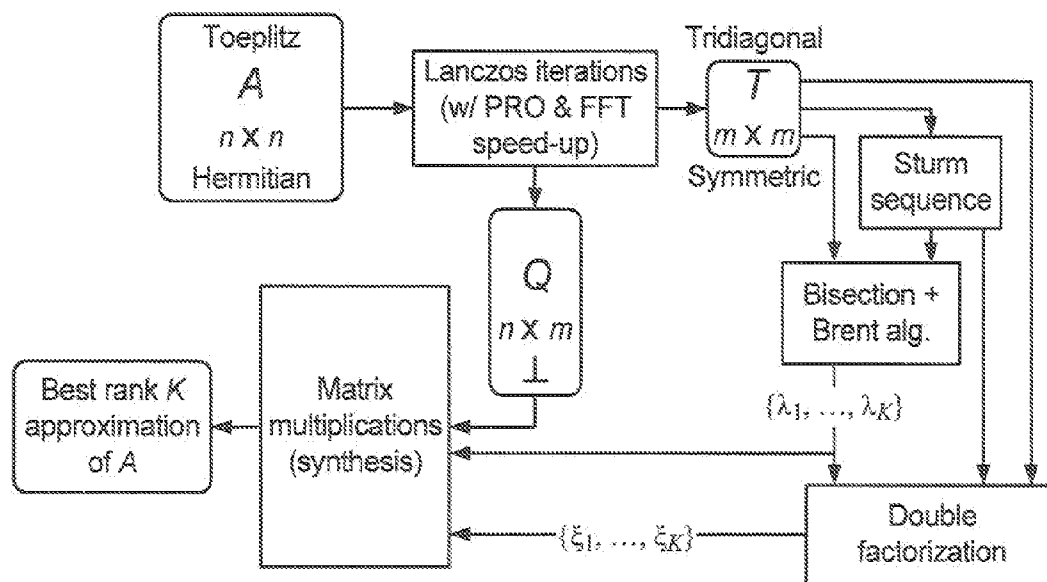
Toeplitz
$A$
$n \times n$
Hermitian

Lanczos iterations (w/ PRO & FFT speed-up)

Tridiagonal
$T$
$m \times m$
Symmetric

Sturm sequence

Bisection + Brent alg.

$Q$
$n \times m$
$\perp$

Best rank $K$ approximation of $A$

Matrix multiplications (synthesis)

$\{\lambda_1, \ldots, \lambda_K\}$

$\{\xi_1, \ldots, \xi_K\}$

Double factorization